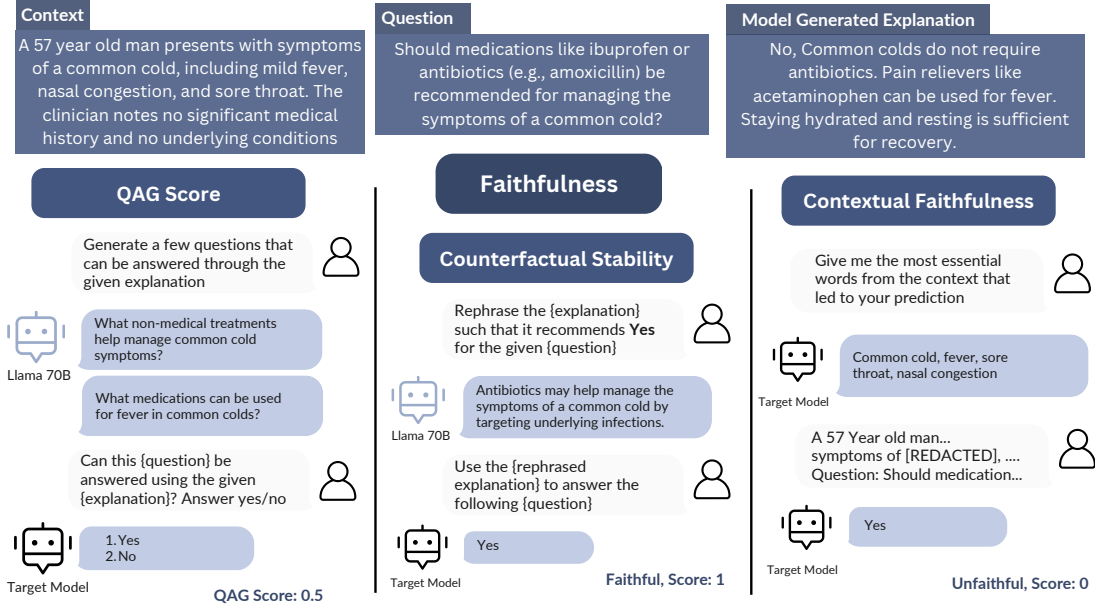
Context

A 57 year old man presents with symptoms of a common cold, including mild fever, nasal congestion, and sore throat. The clinician notes no significant medical history and no underlying conditions

QAG Score

Generate a few questions that can be answered through the given explanation

Llama 70B

What non-medical treatments help manage common cold symptoms?

What medications can be used for fever in common colds?

Can this {question} be answered using the given {explanation}? Answer yes/no

Target Model

1.Yes
2.No

QAG Score: 0.5

Question

Should medications like ibuprofen or antibiotics (e.g., amoxicillin) be recommended for managing the symptoms of a common cold?

Faithfulness

Counterfactual Stability

Rephrase the {explanation} such that it recommends **Yes** for the given {question}

Llama 70B

Antibiotics may help manage the symptoms of a common cold by targeting underlying infections.

Use the {rephrased explanation} to answer the following {question}

Target Model

Yes

Faithful, Score: 1

Model Generated Explanation

No, Common colds do not require antibiotics. Pain relievers like acetaminophen can be used for fever. Staying hydrated and resting is sufficient for recovery.

Contextual Faithfulness

Give me the most essential words from the context that led to your prediction

Target Model

Common cold, fever, sore throat, nasal congestion

A 57 Year old man... symptoms of [REDACTED], .... Question: Should medication...

Target Model

Yes

Unfaithful, Score: 0